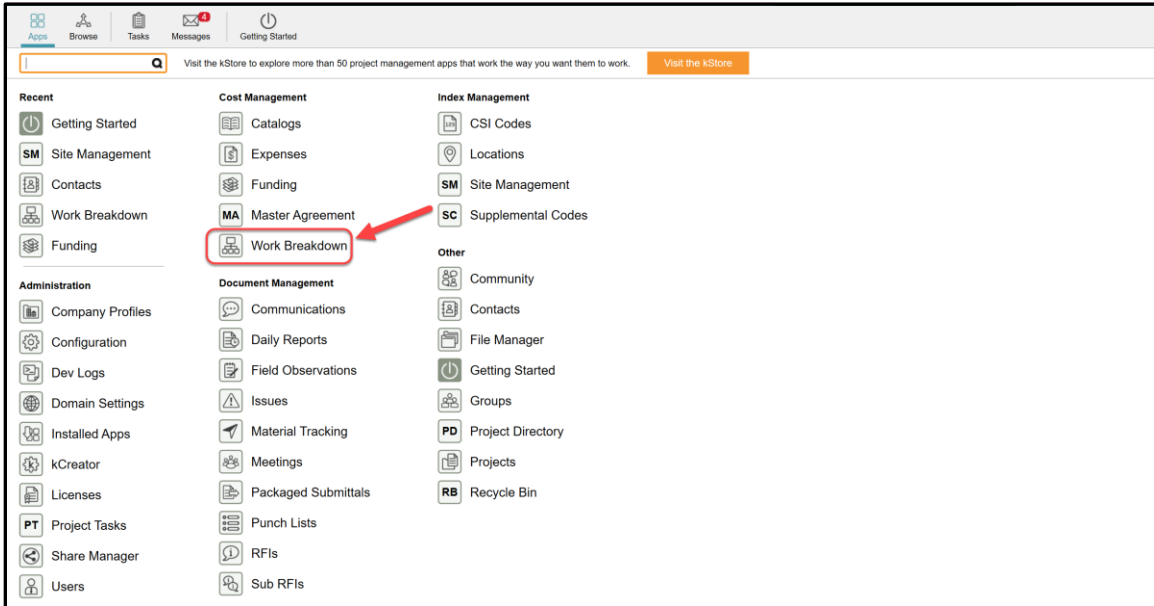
Apps Browse Tasks 4 Messages Getting Started

Visit the kStore to explore more than 50 project management apps that work the way you want them to work. Visit the kStore

Recent
Getting Started
SM Site Management
Contacts
Work Breakdown
Funding

Administration
Company Profiles
Configuration
Dev Logs
Domain Settings
Installed Apps
kCreator
Licenses
PT Project Tasks
Share Manager
Users

Cost Management
Catalogs
Expenses
Funding
MA Master Agreement
Work Breakdown

Document Management
Communications
Daily Reports
Field Observations
Issues
Material Tracking
Meetings
Packaged Submittals
Punch Lists
RFIs
Sub RFIs

Index Management
CSI Codes
Locations
SM Site Management
SC Supplemental Codes

Other
Community
Contacts
File Manager
Getting Started
Groups
PD Project Directory
Projects
RB Recycle Bin